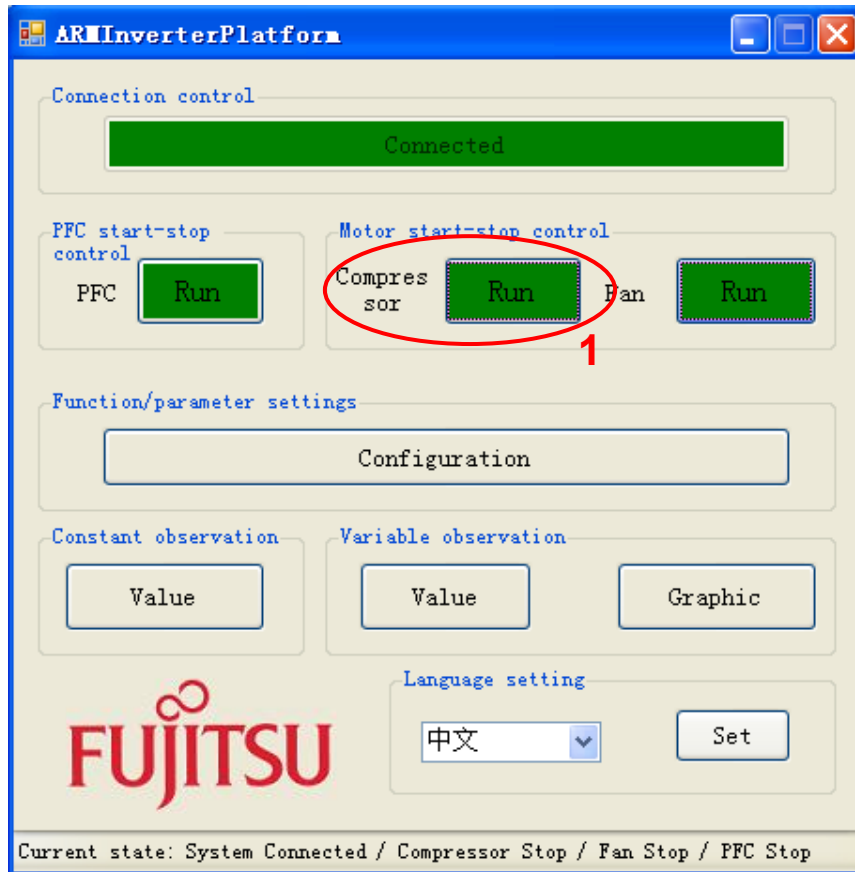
ARMInverterPlatform

Connection control

Connected

PFC start-stop control

PFC Run

Motor start-stop control

Compressor Run Fan Run

1

Function/parameter settings

Configuration

Constant observation

Value

Variable observation

Value Graphic

Language setting

中文

Set

FUJITSU

Current state: System Connected / Compressor Stop / Fan Stop / PFC Stop